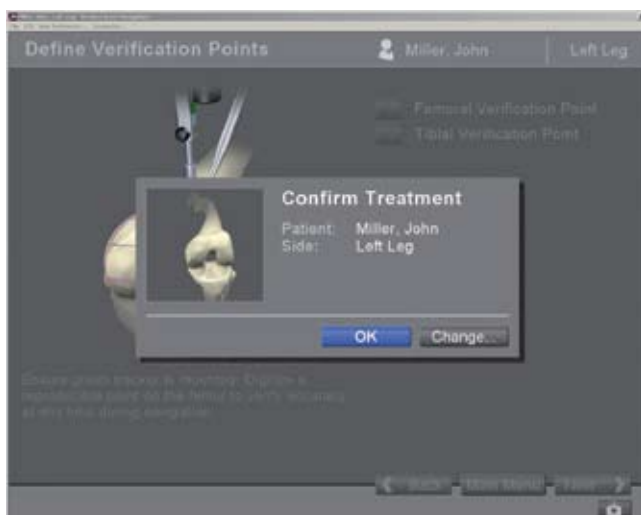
Define Verification Points

Miller, John

Left Leg

Femoral Verification Point

Tibial Verification Point

Confirm Treatment

Patient: Miller, John
Side: Left Leg

OK

Change...

Ensure green tracker is mounted. Digitize a reproducible point on the femur to verify accuracy at any time during navigation.

Back

Main Menu

Next